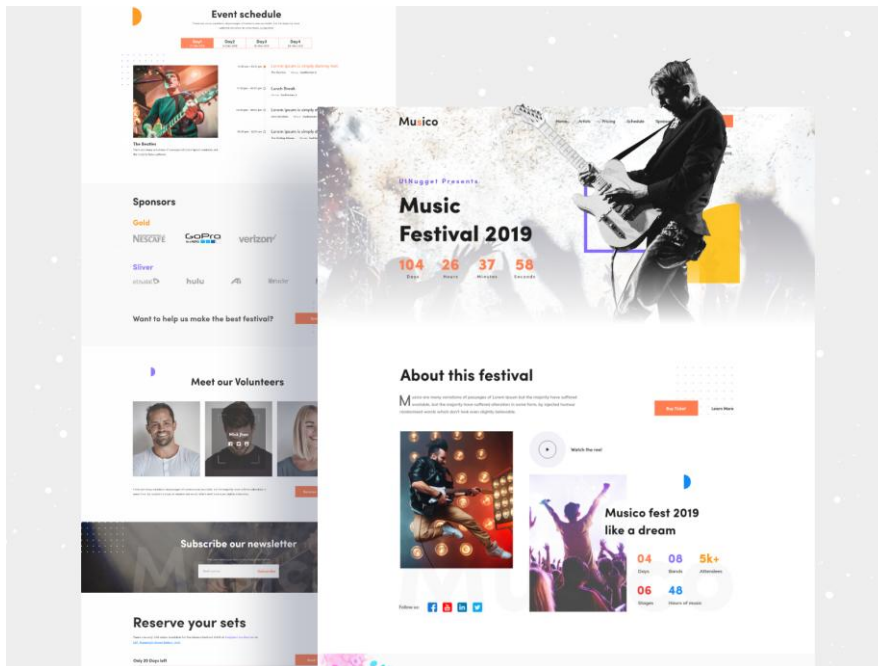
Event schedule

Day1 Day2 Day3 Day4

Lorem Ipsum is simply dummy text

Lunch Break

Lorem Ipsum is simply dummy

Lorem Ipsum is simply dummy

The Beatles

Sponsors

Gold

NESCAFE GoPro verizon

Silver

hulu

Want to help us make the best festival?

Meet our Volunteers

Subscribe our newsletter

Subscribe

Reserve your sets

Only 30 Days left

Musico

UINugget Presents

Music Festival 2019

104 Days 26 Hours 37 Minutes 58 Seconds

About this festival

Buy Ticket Learn More

Watch the reel

Musico fest 2019 like a dream

04 Days 08 Bands 5k+ Attendees

06 Stages 48 Hours of music

Follow us